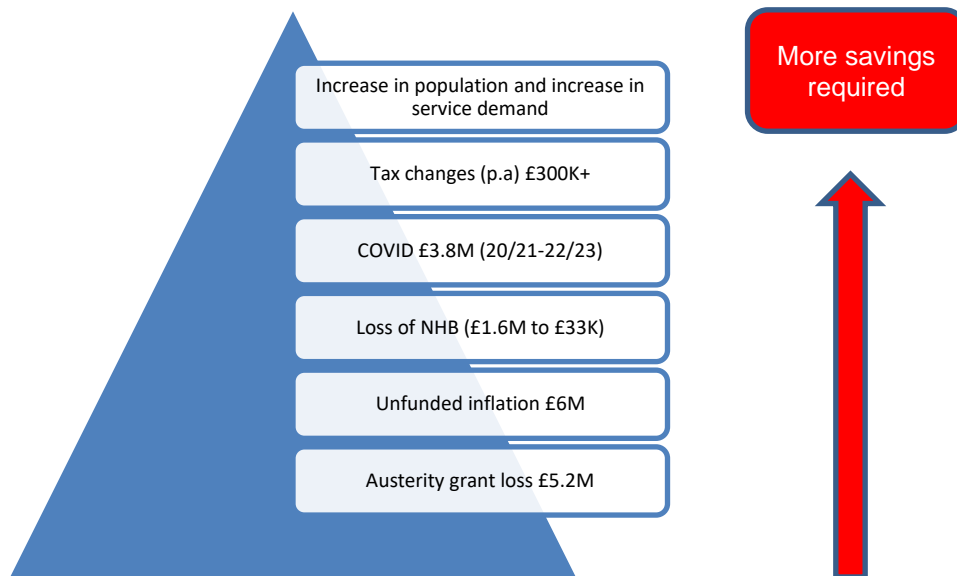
Increase in population and increase in service demand

Tax changes (p.a) £300K+

COVID £3.8M (20/21-22/23)

Loss of NHB (£1.6M to £33K)

Unfunded inflation £6M

Austerity grant loss £5.2M

More savings required